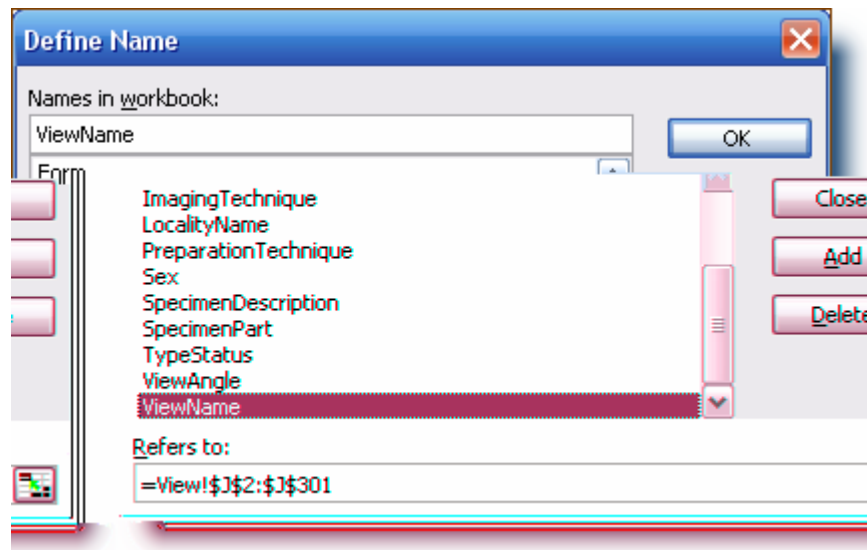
Define Name

Names in workbook:

ViewName

OK

Form

ImagingTechnique
LocalityName
PreparationTechnique
Sex
SpecimenDescription
SpecimenPart
TypeStatus
ViewAngle
ViewName

Close

Add

Delete

Refers to:

=View!$J$2:$J$301